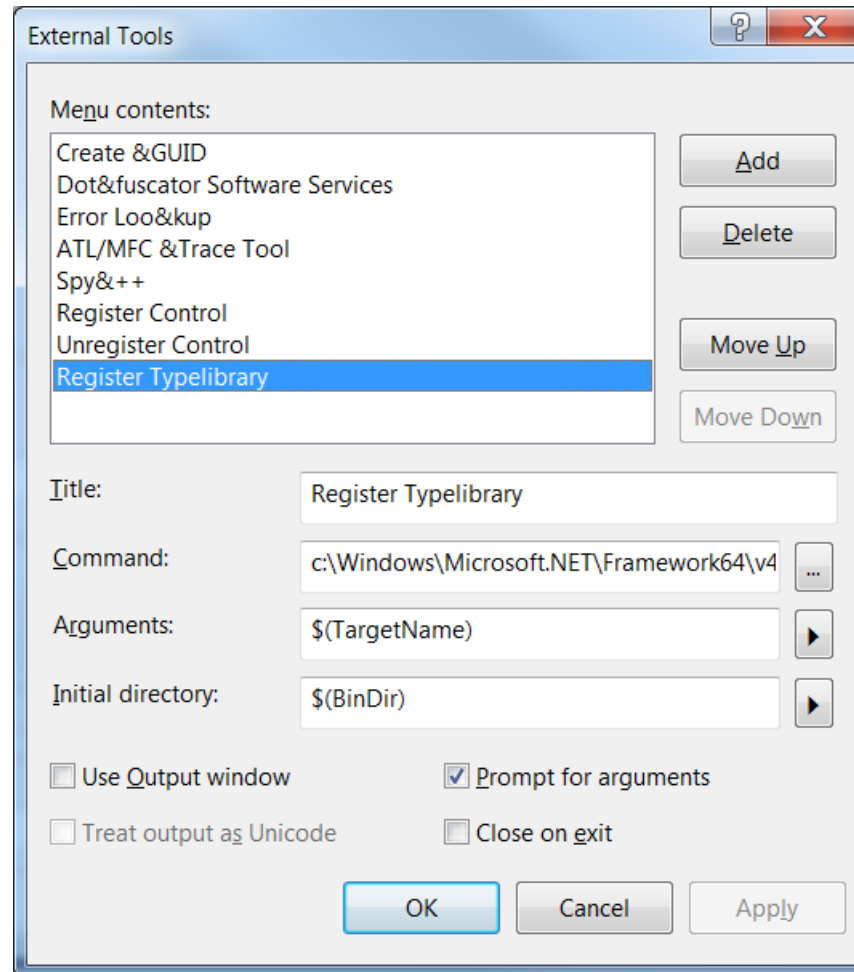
External Tools

?

X

Menu contents:

Create &GUID
Dot&fuscator Software Services
Error Loo&kup
ATL/MFC &Trace Tool
Spy&++
Register Control
Unregister Control
Register Typelibrary

Add

Delete

Move Up

Move Down

Title: Register Typelibrary

Command: c:\Windows\Microsoft.NET\Framework64\v4

...

Arguments: $(TargetName)

Initial directory: $(BinDir)

Use Output window

Prompt for arguments

Treat output as Unicode

Close on exit

OK

Cancel

Apply